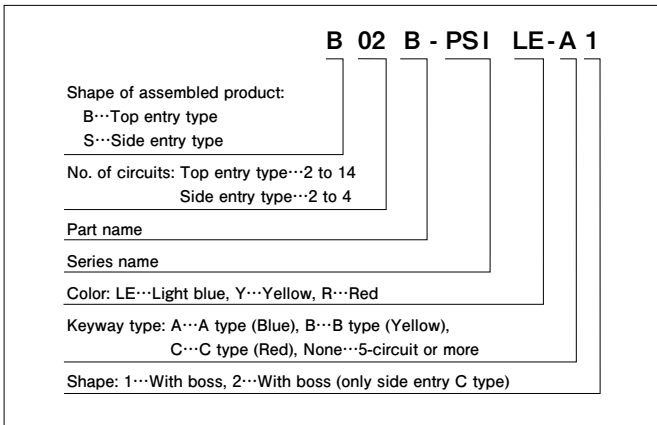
B 02 B - PSI LE - A 1

Shape of assembled product:
B···Top entry type
S···Side entry type

No. of circuits: Top entry type···2 to 14
Side entry type···2 to 4

Part name

Series name

Color: LE···Light blue, Y···Yellow, R···Red

Keyway type: A···A type (Blue), B···B type (Yellow),
C···C type (Red), None···5-circuit or more

Shape: 1···With boss, 2···With boss (only side entry C type)